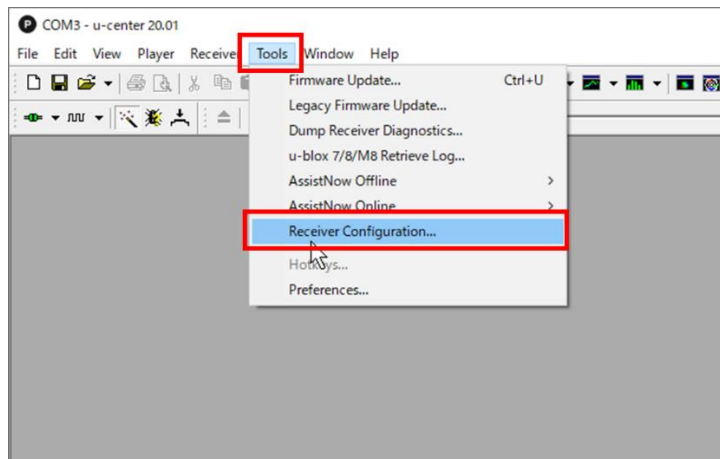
COM3 - u-center 20.01

File Edit View Player Receive Tools Window Help

Firmware Update... Ctrl+U
Legacy Firmware Update...
Dump Receiver Diagnostics...
u-blox 7/8/M8 Retrieve Log...
AssistNow Offline >
AssistNow Online >
Receiver Configuration...
Hotkeys...
Preferences...